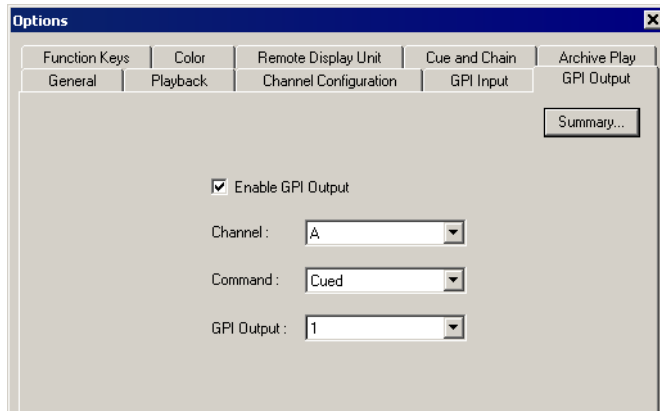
Options

Function Keys
Color
Remote Display Unit
Cue and Chain
Archive Play
General
Playback
Channel Configuration
GPI Input
GPI Output

Summary...

☑ Enable GPI Output

Channel : A

Command : Cued

GPI Output : 1